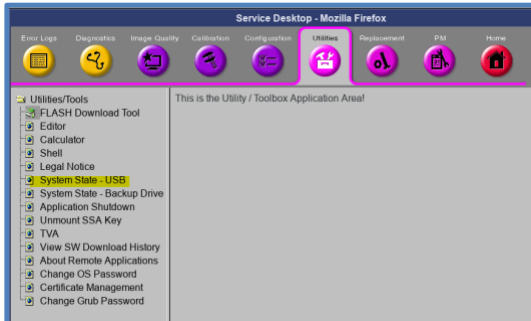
Service Desktop - Mozilla Firefox

Error Logs
Diagnostics
Image Quality
Calibration
Configuration
Utilities
Replacement
PM
Home

Utilities/Tools
FLASH Download Tool
Editor
Calculator
Shell
Legal Notice
System State - USB
System State - Backup Drive
Application Shutdown
Unmount SSA Key
TVA
View SW Download History
About Remote Applications
Change OS Password
Certificate Management
Change Grub Password

This is the Utility / Toolbox Application Area!